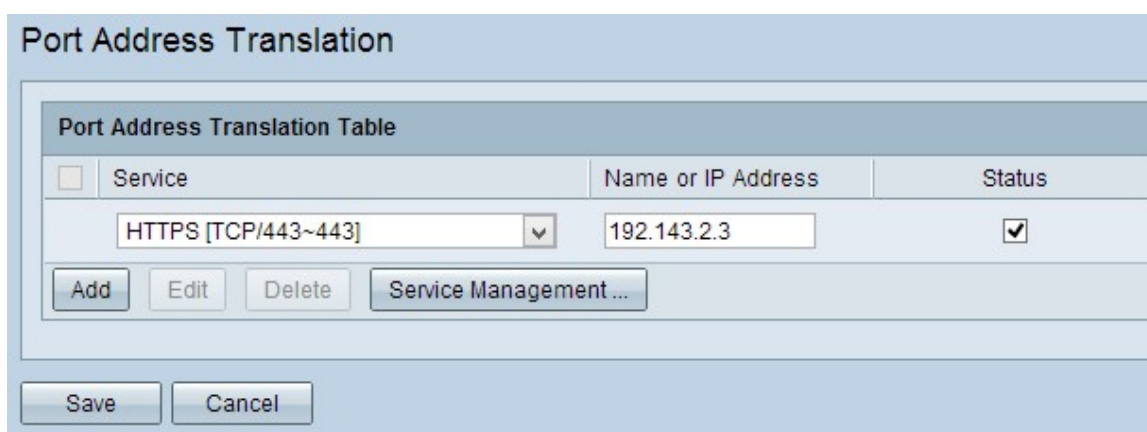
Port Address Translation

Port Address Translation Table

| | Service | Name or IP Address | Status |
|---|---|---|---|
| | HTTPS [TCP/443~443] | 192.143.2.3 | ✔ |

Add Edit Delete Service Management ...

Save Cancel